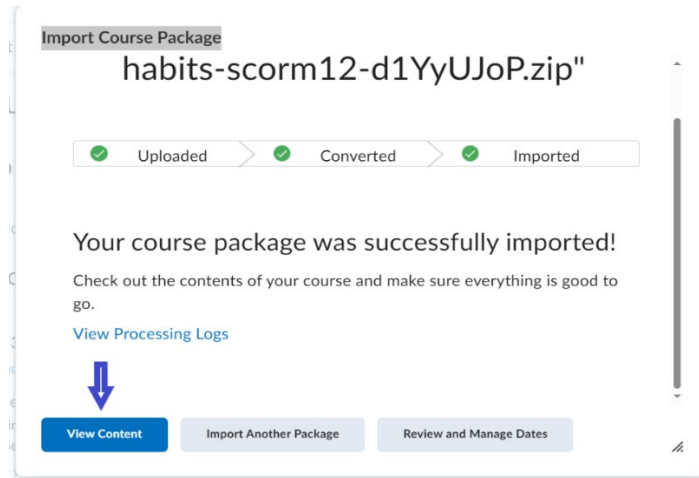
Import Course Package

habits-scorm12-d1YyUJoP.zip"

Uploaded
Converted
Imported

Your course package was successfully imported!

Check out the contents of your course and make sure everything is good to go.

View Processing Logs

View Content
Import Another Package
Review and Manage Dates